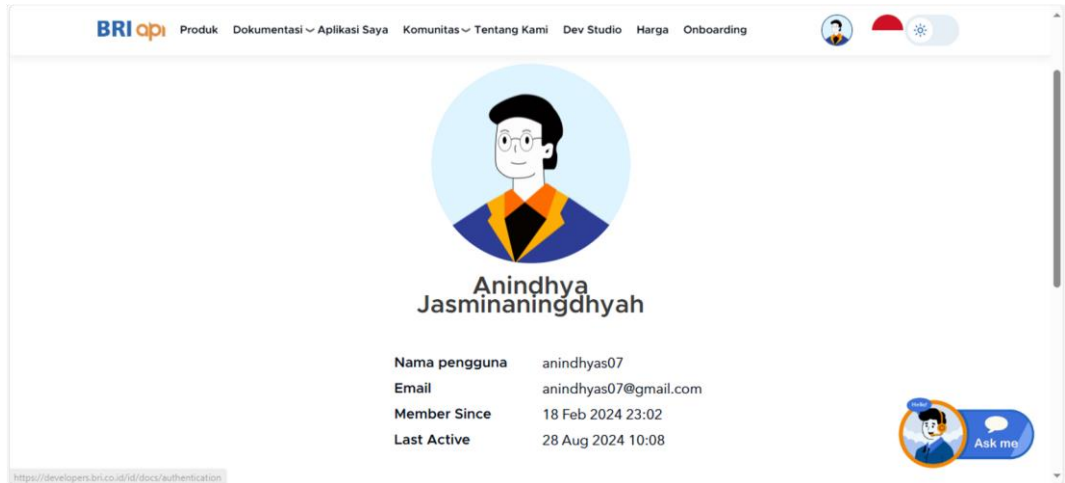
BRI api Produk Dokumentasi Aplikasi Saya Komunitas Tentang Kami Dev Studio Harga Onboarding

Anindhya Jasminaningdhyah

| | |
|---|---|
| Nama pengguna | anindhyas07 |
| Email | anindhyas07@gmail.com |
| Member Since | 18 Feb 2024 23:02 |
| Last Active | 28 Aug 2024 10:08 |

Hello!
Ask me

https://developers.bri.co.id/id/docs/authentication